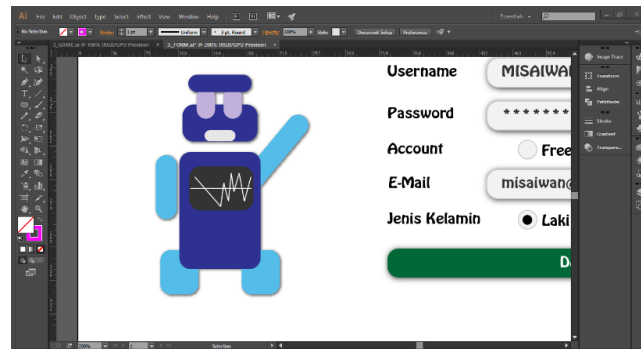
Ai File Edit Object Type Select Effect View Window Help

Essentials

No Selection

Stroke: 1 pt

Uniform

3 pt. Round

Opacity: 100%

Style:

Document Setup

Preferences

2_GAME.ai* @ 100% (RGB/GPU Preview)

3_FORM.ai* @ 200% (RGB/GPU Preview)

Username

MISAIWA

Password

* * * * * * *

Account

Free

E-Mail

misaiwan@

Jenis Kelamin

Laki

D

Image Trace

Transform

Align

Pathfinder

Stroke

Gradient

Transparen...

Selection